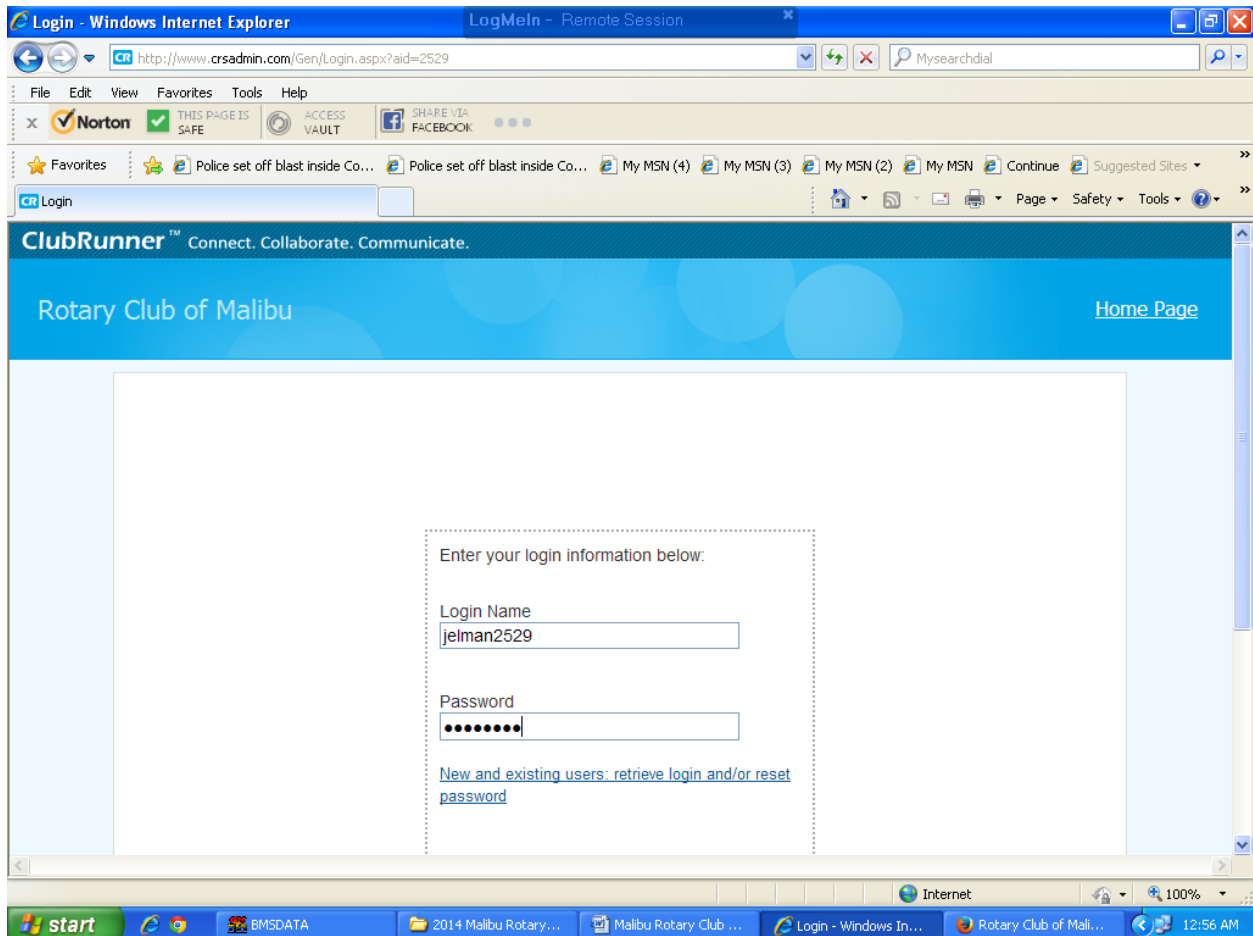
Login - Windows Internet Explorer

LogMeIn - Remote Session

http://www.crsadmin.com/Gen/Login.aspx?aid=2529

Mysearchdial

File Edit View Favorites Tools Help

Norton THIS PAGE IS SAFE ACCESS VAULT SHARE VIA FACEBOOK

Favorites Police set off blast inside Co... Police set off blast inside Co... My MSN (4) My MSN (3) My MSN (2) My MSN Continue Suggested Sites

Login

Page Safety Tools

ClubRunner™ Connect. Collaborate. Communicate.

Rotary Club of Malibu

Home Page

Enter your login information below:

Login Name

jelman2529

Password

••••••••

New and existing users: retrieve login and/or reset password

Internet

100%

start

BMSDATA

2014 Malibu Rotary...

Malibu Rotary Club ...

Login - Windows In...

Rotary Club of Mali...

12:56 AM